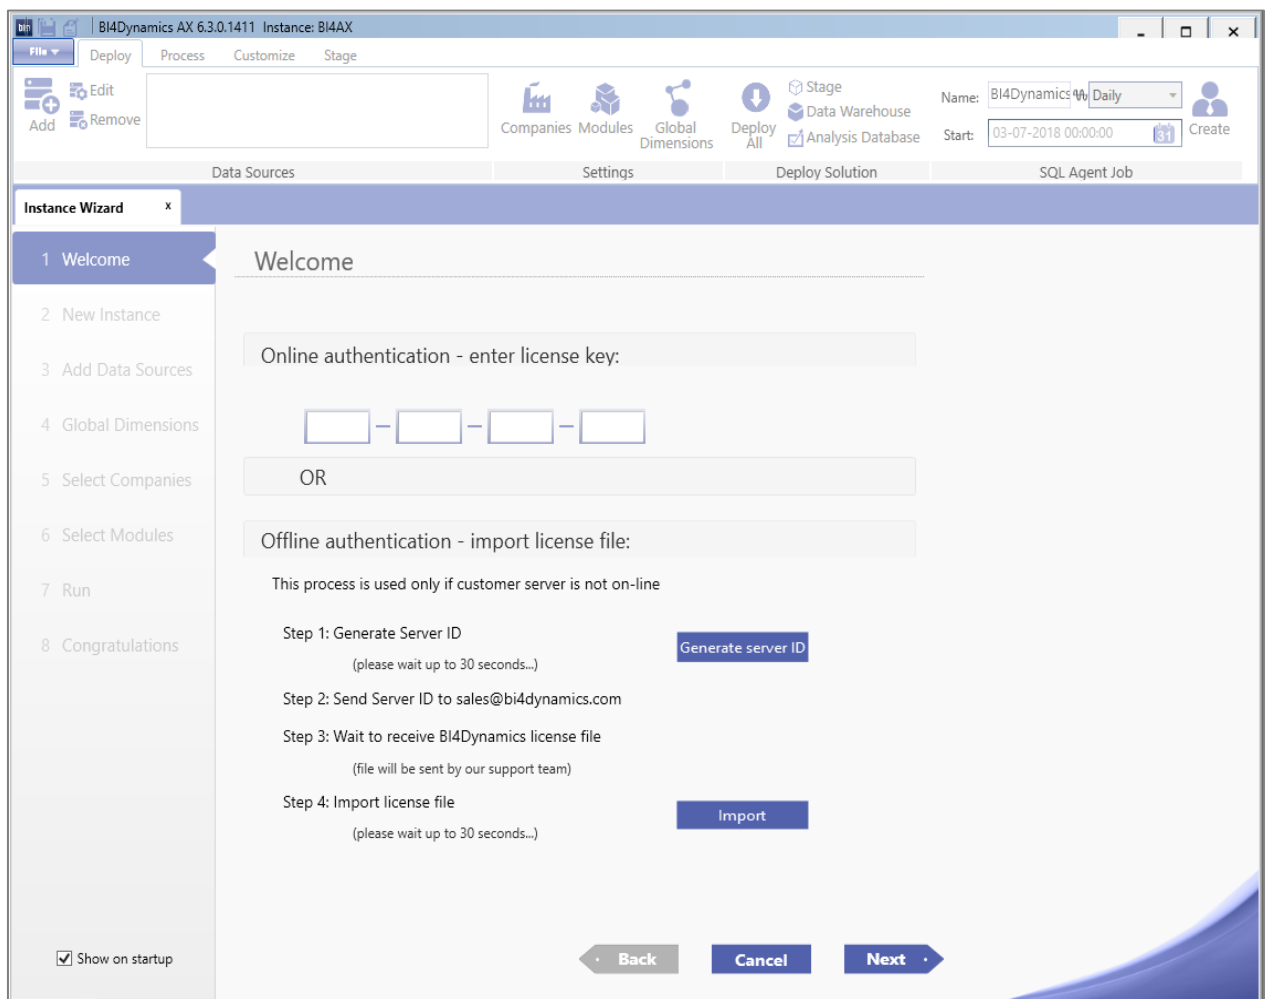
BI4Dynamics AX 6.3.0.1411 Instance: BI4AX

File

Deploy Process Customize Stage

Add Edit Remove

Data Sources

Companies Modules Global Dimensions

Settings

Deploy All Stage Data Warehouse Analysis Database

Deploy Solution

Name: BI4Dynamics Daily

Start: 03-07-2018 00:00:00

Create

SQL Agent Job

Instance Wizard x

1 Welcome

2 New Instance

3 Add Data Sources

4 Global Dimensions

5 Select Companies

6 Select Modules

7 Run

8 Congratulations

Welcome

Online authentication - enter license key:

OR

Offline authentication - import license file:

This process is used only if customer server is not on-line

Step 1: Generate Server ID

(please wait up to 30 seconds...)

Generate server ID

Step 2: Send Server ID to sales@bi4dynamics.com

Step 3: Wait to receive BI4Dynamics license file

(file will be sent by our support team)

Step 4: Import license file

(please wait up to 30 seconds...)

Import

Show on startup

Back Cancel Next